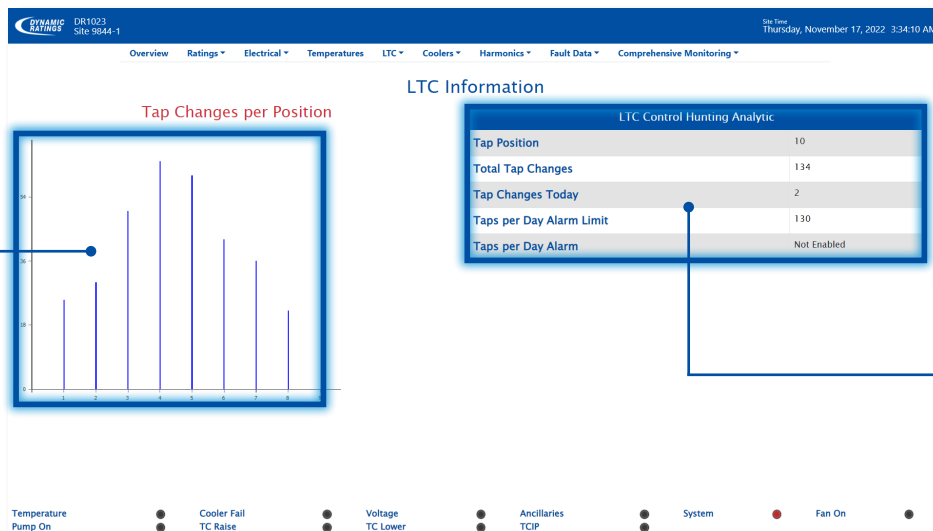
DYNAMIC RATINGS DR1023 Site 9844-1

Site Time
Thursday, November 17, 2022 3:34:10 AM

Overview Ratings ▾ Electrical ▾ Temperatures LTC ▾ Coolers ▾ Harmonics ▾ Fault Data ▾ Comprehensive Monitoring ▾

LTC Information

Tap Changes per Position

54
36
18
0
1 2 3 4 5 6 7 8

| LTC Control Hunting Analytic | |
|---|---|
| Tap Position | 10 |
| Total Tap Changes | 134 |
| Tap Changes Today | 2 |
| Taps per Day Alarm Limit | 130 |
| Taps per Day Alarm | Not Enabled |

Temperature
Pump On
Cooler Fail
TC Raise
Voltage
TC Lower
Ancillaries
TCIP
System
Fan On